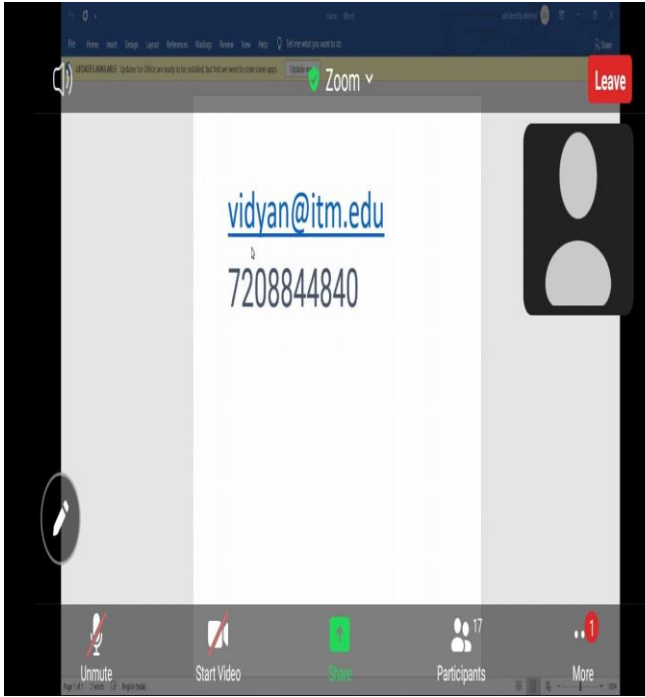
File Home Insert Design Layout References Mailings Review View Help Tell me what you want to do

UPDATES AVAILABLE Updates for Office are ready to be installed, but first we need to close some apps. Update now

Zoom

Leave

vidyan@itm.edu

7208844840

Unmute

Start Video

Share

17

Participants

1

More